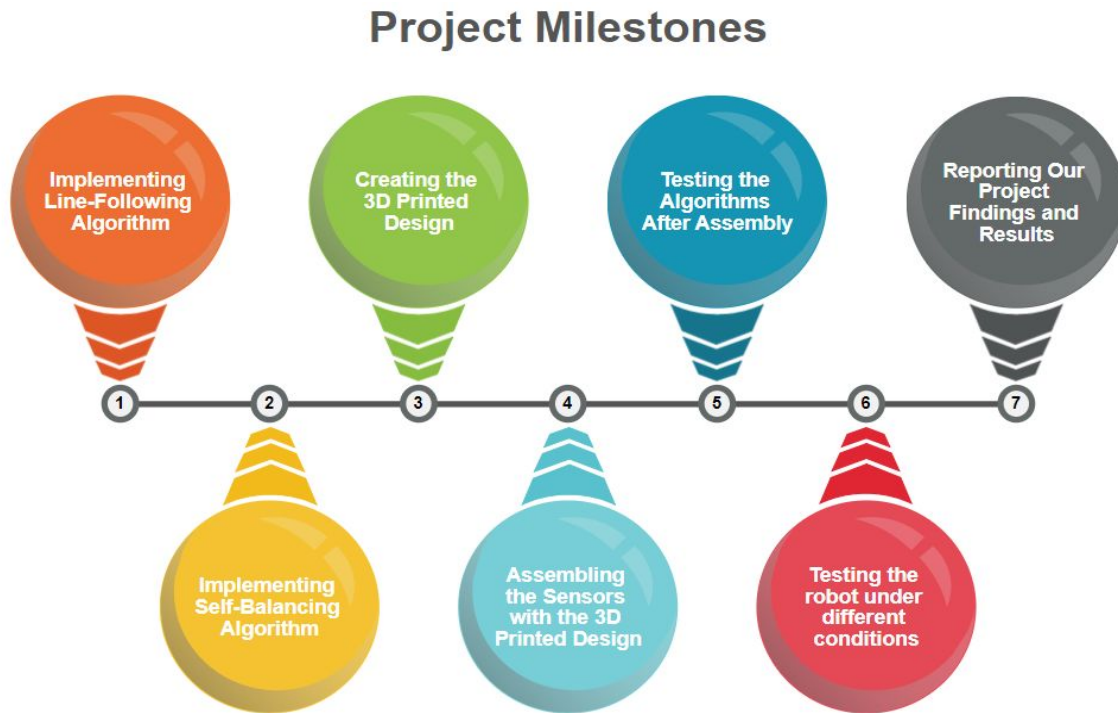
Project Milestones

Implementing Line-Following Algorithm

1

Implementing Self-Balancing Algorithm

2

Creating the 3D Printed Design

3

Assembling the Sensors with the 3D Printed Design

4

Testing the Algorithms After Assembly

5

Testing the robot under different conditions

6

Reporting Our Project Findings and Results

7